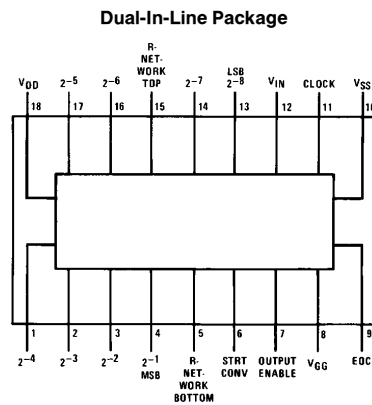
Dual-In-Line Package

$V_{DD}$ $2^{-5}$ $2^{-6}$ R-NET-WORK TOP $2^{-7}$ LSB $2^{-8}$ $V_{IN}$ CLOCK $V_{SS}$

18 17 16 15 14 13 12 11 10

1 2 3 4 5 6 7 8 9

$2^{-4}$ $2^{-3}$ $2^{-2}$ $2^{-1}$ MSB R-NET-WORK BOTTOM STRT CONV OUTPUT ENABLE $V_{GG}$ EOC